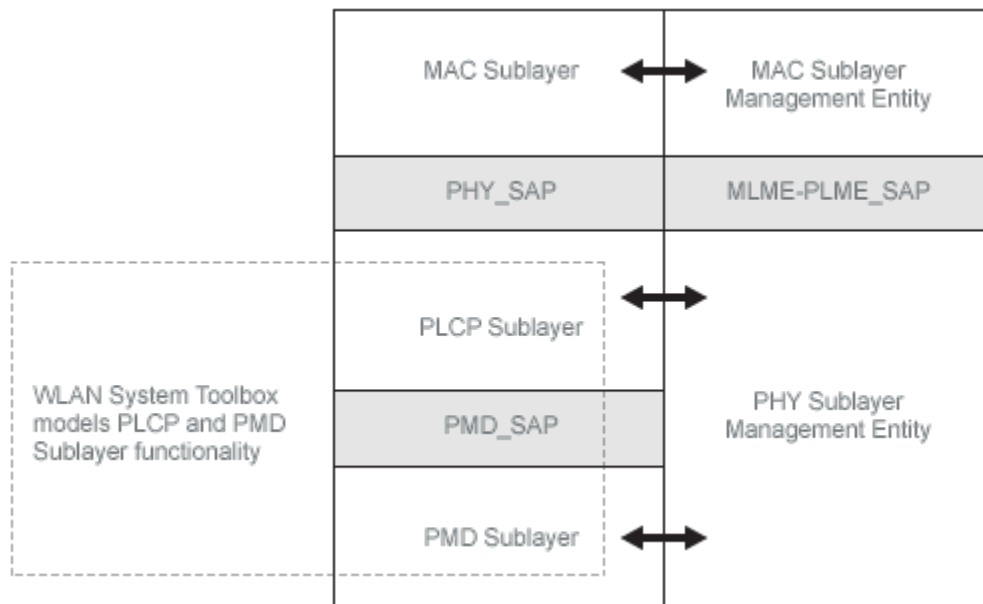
MAC Sublayer

MAC Sublayer Management Entity

PHY_SAP

MLME-PLME_SAP

PLCP Sublayer

WLAN System Toolbox models PLCP and PMD Sublayer functionality

PMD_SAP

PHY Sublayer Management Entity

PMD Sublayer